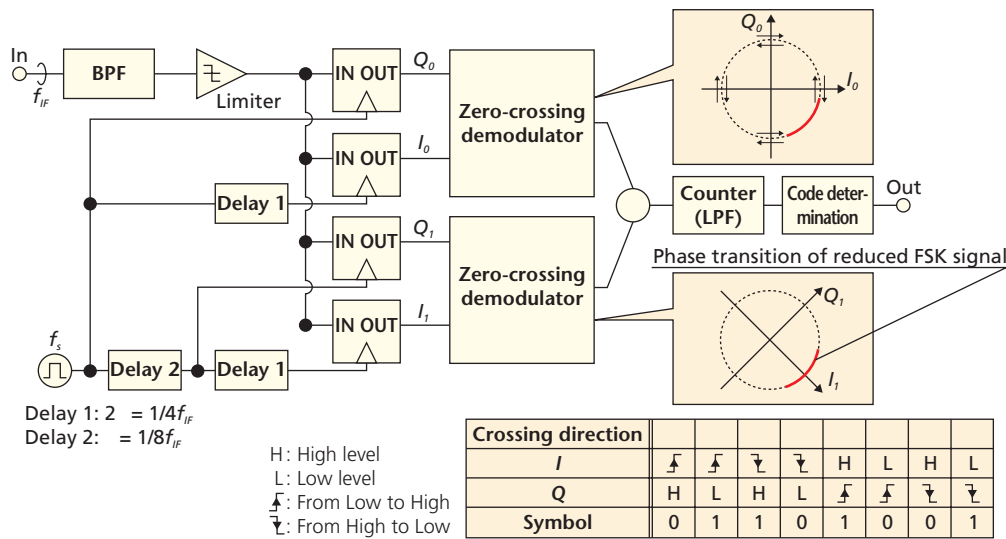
In
$f_{IF}$
BPF
Limiter
IN OUT
$Q_0$
IN OUT
$I_0$
Delay 1
IN OUT
$Q_1$
IN OUT
$I_1$
Zero-crossing demodulator
Zero-crossing demodulator
$f_s$
Delay 2
Delay 1
Counter (LPF)
Code determination
Out
$Q_0$
$I_0$
Phase transition of reduced FSK signal
$Q_1$
$I_1$

Delay 1: 2 = $1/4f_{IF}$
Delay 2: = $1/8f_{IF}$

H: High level
L: Low level
: From Low to High
: From High to Low

| Crossing direction | | | | | | | | |
|---|---|---|---|---|---|---|---|---|
| I | ↑ | ↑ | ↓ | ↓ | H | L | H | L |
| Q | H | L | H | L | ↑ | ↑ | ↓ | ↓ |
| Symbol | 0 | 1 | 1 | 0 | 1 | 0 | 0 | 1 |